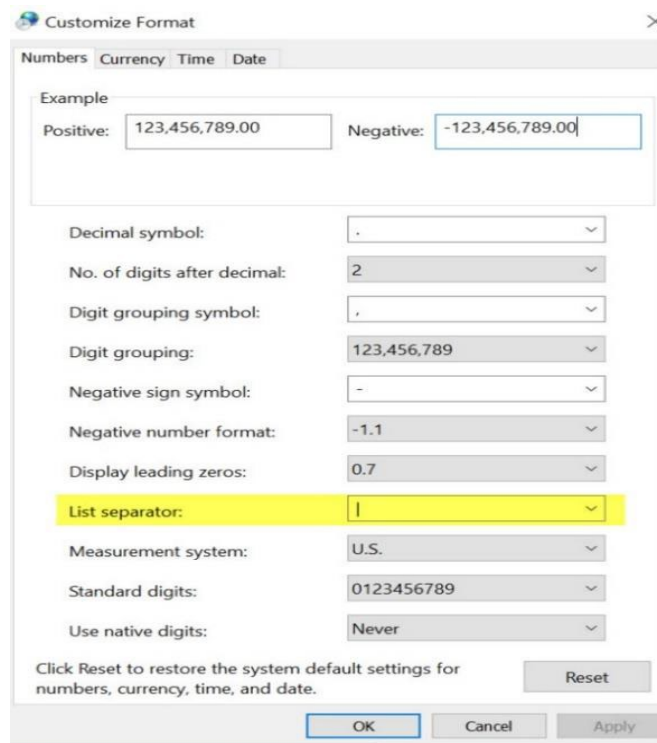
Customize Format

Numbers Currency Time Date

Example
Positive: 123,456,789.00 Negative: -123,456,789.00

Decimal symbol: .
No. of digits after decimal: 2
Digit grouping symbol: ,
Digit grouping: 123,456,789
Negative sign symbol: -
Negative number format: -1.1
Display leading zeros: 0.7
List separator: |
Measurement system: U.S.
Standard digits: 0123456789
Use native digits: Never

Click Reset to restore the system default settings for numbers, currency, time, and date.

Reset

OK Cancel Apply